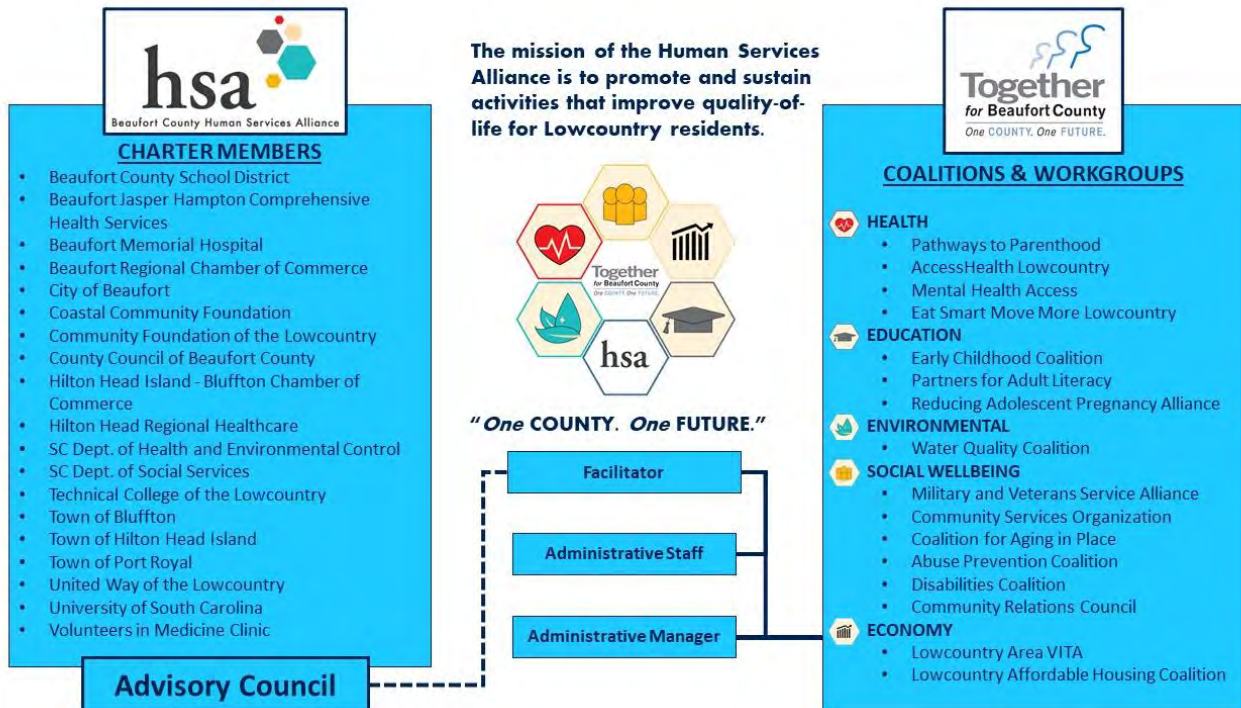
hsa
Beaufort County Human Services Alliance

CHARTER MEMBERS
- Beaufort County School District
- Beaufort Jasper Hampton Comprehensive Health Services
- Beaufort Memorial Hospital
- Beaufort Regional Chamber of Commerce
- City of Beaufort
- Coastal Community Foundation
- Community Foundation of the Lowcountry
- County Council of Beaufort County
- Hilton Head Island - Bluffton Chamber of Commerce
- Hilton Head Regional Healthcare
- SC Dept. of Health and Environmental Control
- SC Dept. of Social Services
- Technical College of the Lowcountry
- Town of Bluffton
- Town of Hilton Head Island
- Town of Port Royal
- United Way of the Lowcountry
- University of South Carolina
- Volunteers in Medicine Clinic

Advisory Council

The mission of the Human Services Alliance is to promote and sustain activities that improve quality-of-life for Lowcountry residents.

Together for Beaufort County
One COUNTY. One FUTURE.

hsa

"One COUNTY. One FUTURE."

Facilitator

Administrative Staff

Administrative Manager

Together for Beaufort County
One COUNTY. One FUTURE.

COALITIONS & WORKGROUPS

HEALTH
- Pathways to Parenthood
- AccessHealth Lowcountry
- Mental Health Access
- Eat Smart Move More Lowcountry

EDUCATION
- Early Childhood Coalition
- Partners for Adult Literacy
- Reducing Adolescent Pregnancy Alliance

ENVIRONMENTAL
- Water Quality Coalition

SOCIAL WELLBEING
- Military and Veterans Service Alliance
- Community Services Organization
- Coalition for Aging in Place
- Abuse Prevention Coalition
- Disabilities Coalition
- Community Relations Council

ECONOMY
- Lowcountry Area VITA
- Lowcountry Affordable Housing Coalition